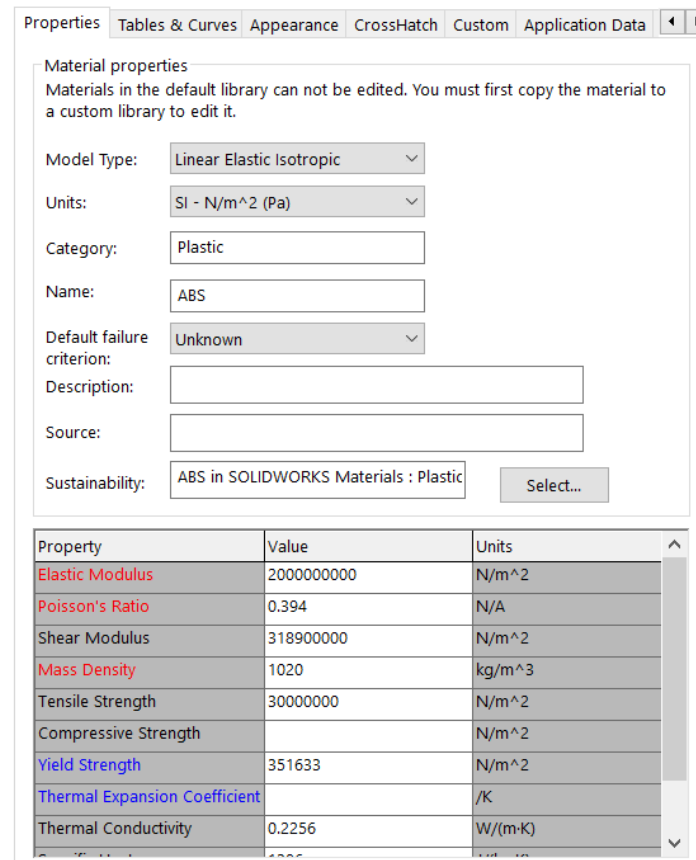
Properties | Tables & Curves | Appearance | CrossHatch | Custom | Application Data

Material properties
Materials in the default library can not be edited. You must first copy the material to a custom library to edit it.

Model Type: Linear Elastic Isotropic

Units: SI - N/m^2 (Pa)

Category: Plastic

Name: ABS

Default failure criterion: Unknown

Description:

Source:

Sustainability: ABS in SOLIDWORKS Materials : Plastic

Select...

| Property | Value | Units |
|---|---|---|
| Elastic Modulus | 2000000000 | N/m^2 |
| Poisson's Ratio | 0.394 | N/A |
| Shear Modulus | 318900000 | N/m^2 |
| Mass Density | 1020 | kg/m^3 |
| Tensile Strength | 30000000 | N/m^2 |
| Compressive Strength | | N/m^2 |
| Yield Strength | 351633 | N/m^2 |
| Thermal Expansion Coefficient | | /K |
| Thermal Conductivity | 0.2256 | W/(m·K) |
| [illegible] | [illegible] | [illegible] |